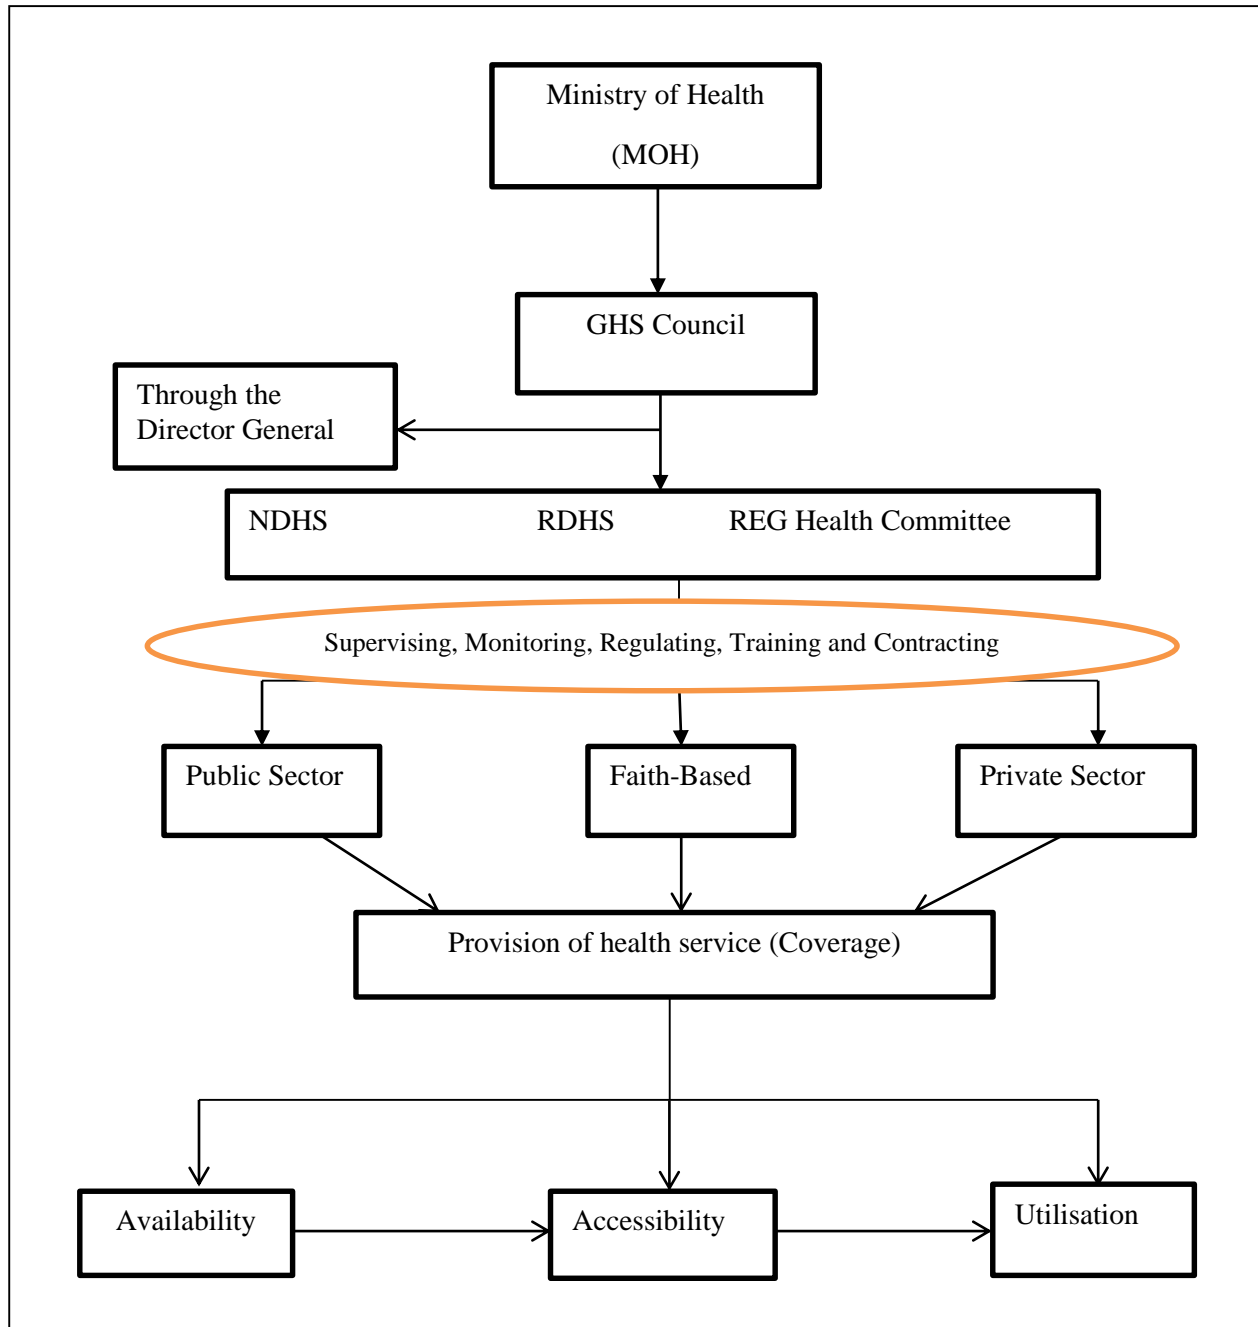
Ministry of Health

(MOH)

GHS Council

Through the Director General

NDHS RDHS REG Health Committee

Supervising, Monitoring, Regulating, Training and Contracting

Public Sector

Faith-Based

Private Sector

Provision of health service (Coverage)

Availability

Accessibility

Utilisation